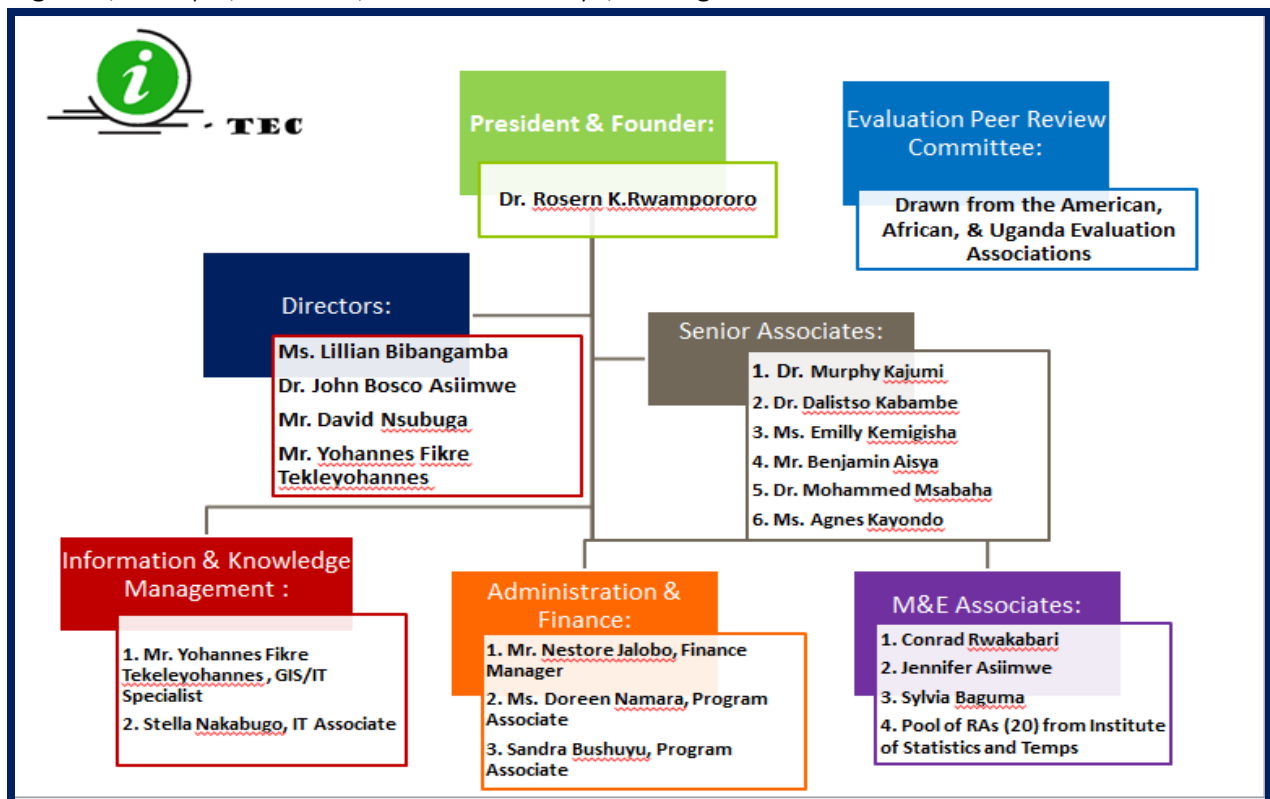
i - TEC

President & Founder:

Dr. Rosern K.Rwampororo

Evaluation Peer Review Committee:

Drawn from the American, African, & Uganda Evaluation Associations

Directors:

Ms. Lillian Bibangamba

Dr. John Bosco Asiimwe

Mr. David Nsubuga

Mr. Yohannes Fikre Tekleyohannes

Senior Associates:

1. Dr. Murphy Kajumi
2. Dr. Dalistso Kabambe
3. Ms. Emilly Kemigisha
4. Mr. Benjamin Aisya
5. Dr. Mohammed Msabaha
6. Ms. Agnes Kayondo

Information & Knowledge Management :

1. Mr. Yohannes Fikre Tekeleyohannes , GIS/IT Specialist
2. Stella Nakabugo, IT Associate

Administration & Finance:

1. Mr. Nestore Jalobo, Finance Manager
2. Ms. Doreen Namara, Program Associate
3. Sandra Bushuyu, Program Associate

M&E Associates:

1. Conrad Rwakabari
2. Jennifer Asiimwe
3. Sylvia Baguma
4. Pool of RAs (20) from Institute of Statistics and Temps